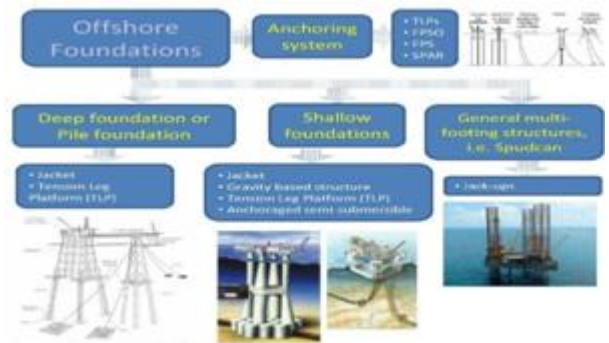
Offshore Foundations

Anchoring system

• TLPs
• FPSO
• FPS
• SPAR

Deep foundation or Pile foundation

Shallow foundations

General multi-footing structures, i.e. Spudcan

• Jacket
• Tension Leg Platform (TLP)

• Jacket
• Gravity based structure
• Tension Leg Platform (TLP)
• Anchoraged semi submersible

• Jack-ups